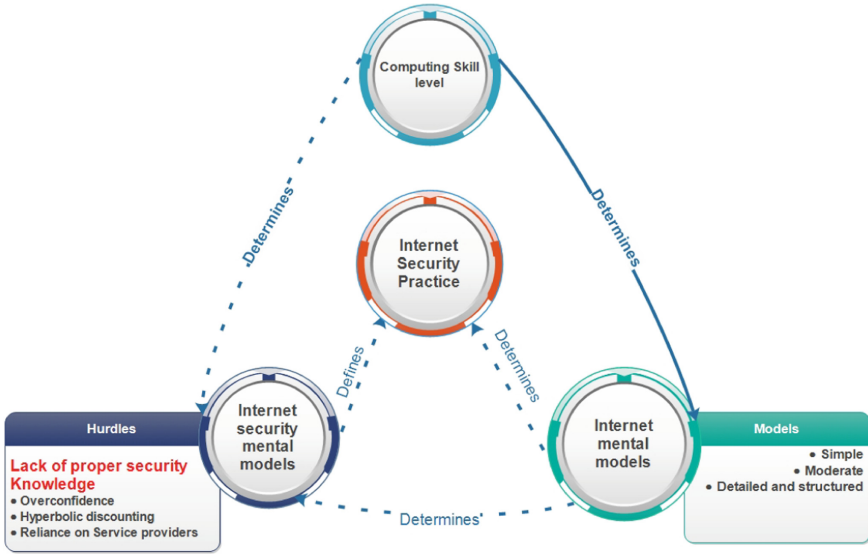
Computing Skill level

Determines

Determines

Internet Security Practice

Defines

Determines

Hurdles

Internet security mental models

Internet mental models

Models

Lack of proper security Knowledge
• Overconfidence
• Hyperbolic discounting
• Reliance on Service providers

• Simple
• Moderate
• Detailed and structured

Determines